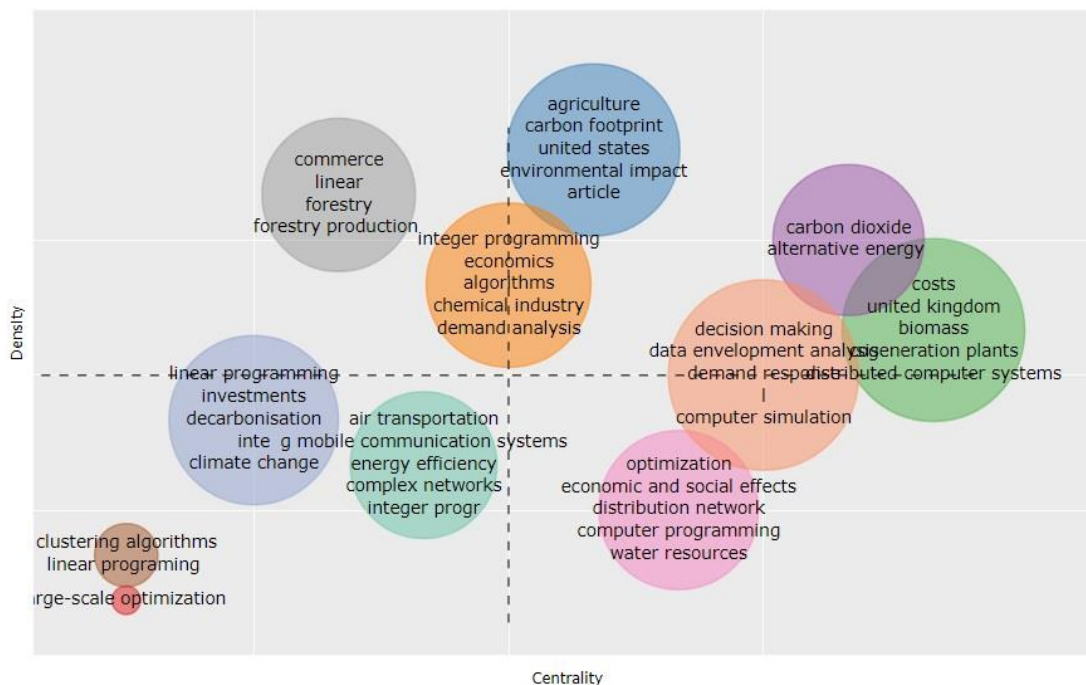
agriculture
carbon footprint
united states
environmental impact
article

commerce
linear
forestry
forestry production

integer programming
economics
algorithms
chemical industry
demand analysis

carbon dioxide
alternative energy

costs
united kingdom
biomass
cogeneration plants
distributed computer systems

decision making
data envelopment analysis
demand response
l
computer simulation

linear programming
investments
decarbonisation
inte g mobile
climate change

air transportation
communication systems
energy efficiency
complex networks
integer progr

optimization
economic and social effects
distribution network
computer programming
water resources

clustering algorithms
linear programing

rge-scale optimization

Density

Centrality